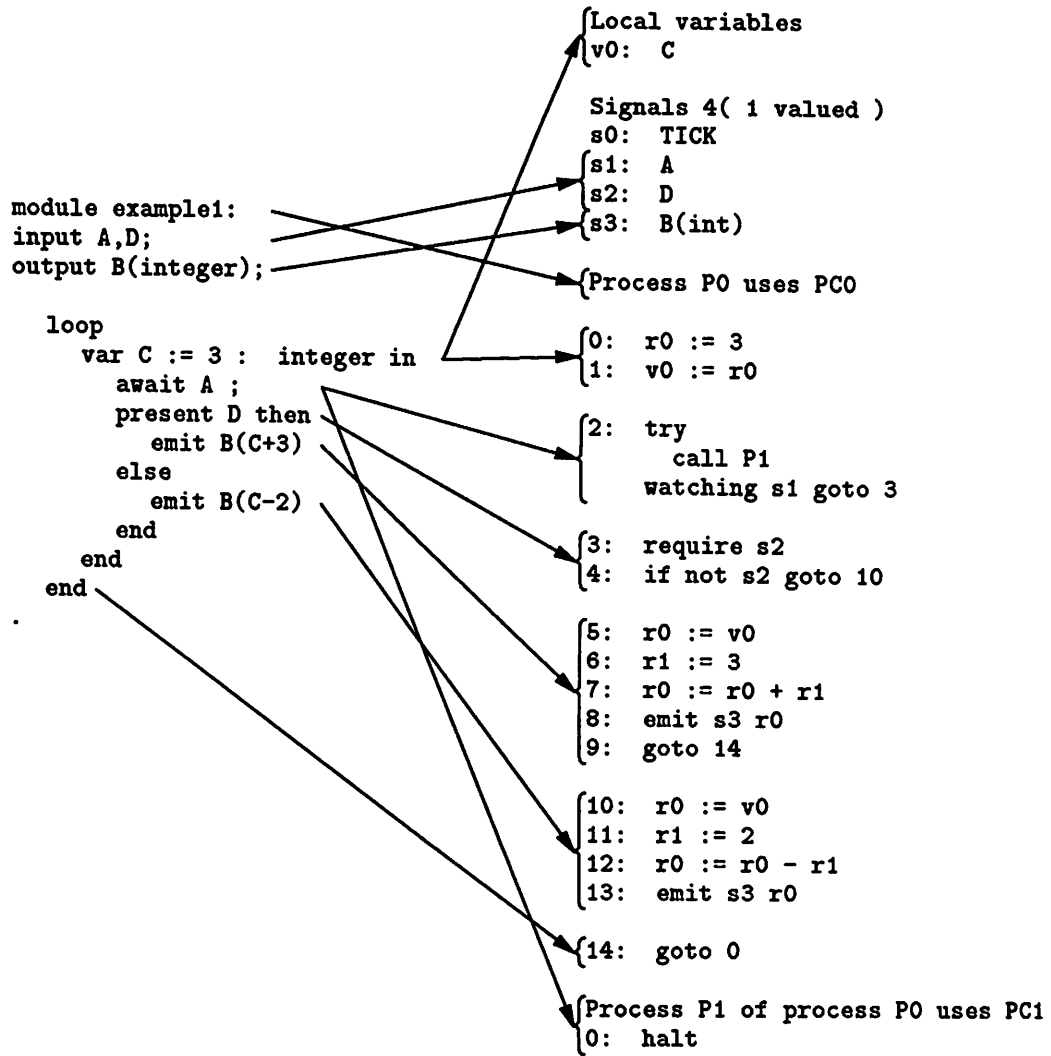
module example1:
input A,D;
output B(integer);

loop
var C := 3 : integer in
await A ;
present D then
emit B(C+3)
else
emit B(C-2)
end
end
end

.

Local variables
v0: C

Signals 4( 1 valued )
s0: TICK
s1: A
s2: D
s3: B(int)

Process P0 uses PC0

0: r0 := 3
1: v0 := r0

2: try
call P1
watching s1 goto 3

3: require s2
4: if not s2 goto 10

5: r0 := v0
6: r1 := 3
7: r0 := r0 + r1
8: emit s3 r0
9: goto 14

10: r0 := v0
11: r1 := 2
12: r0 := r0 - r1
13: emit s3 r0

14: goto 0

Process P1 of process P0 uses PC1
0: halt